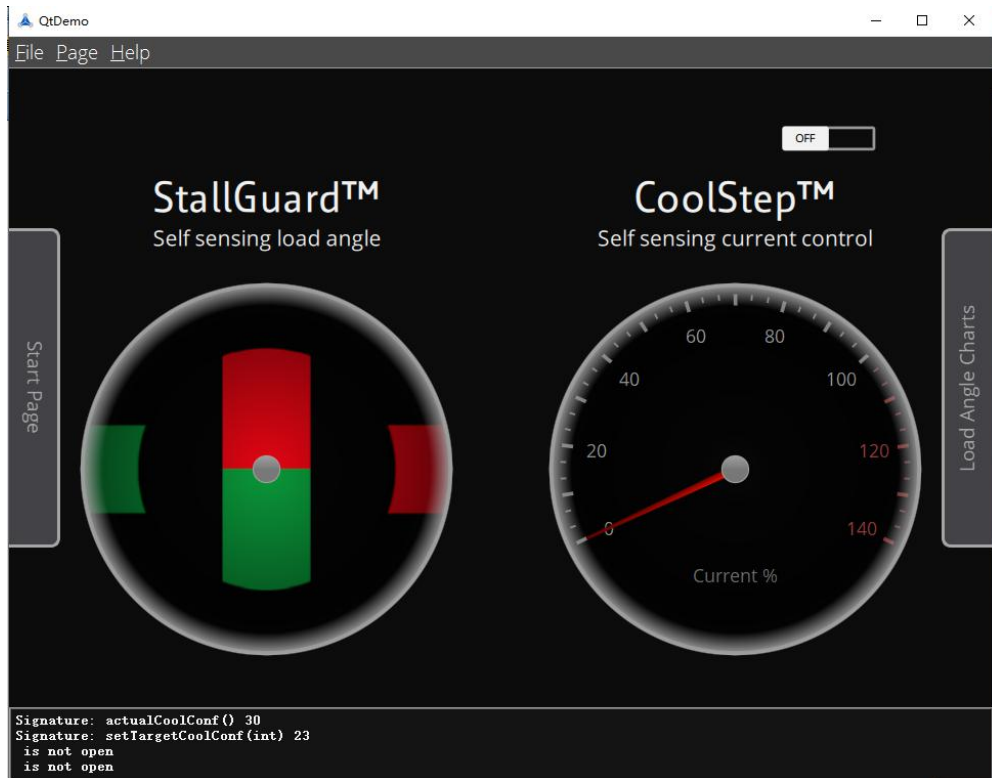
QtDemo

File Page Help

OFF

StallGuard™
Self sensing load angle

CoolStep™
Self sensing current control

Start Page

Load Angle Charts

60 80
40 100
20 120
0 140
Current %

Signature: actualCoolConf() 30
Signature: setTargetCoolConf(int) 23
is not open
is not open